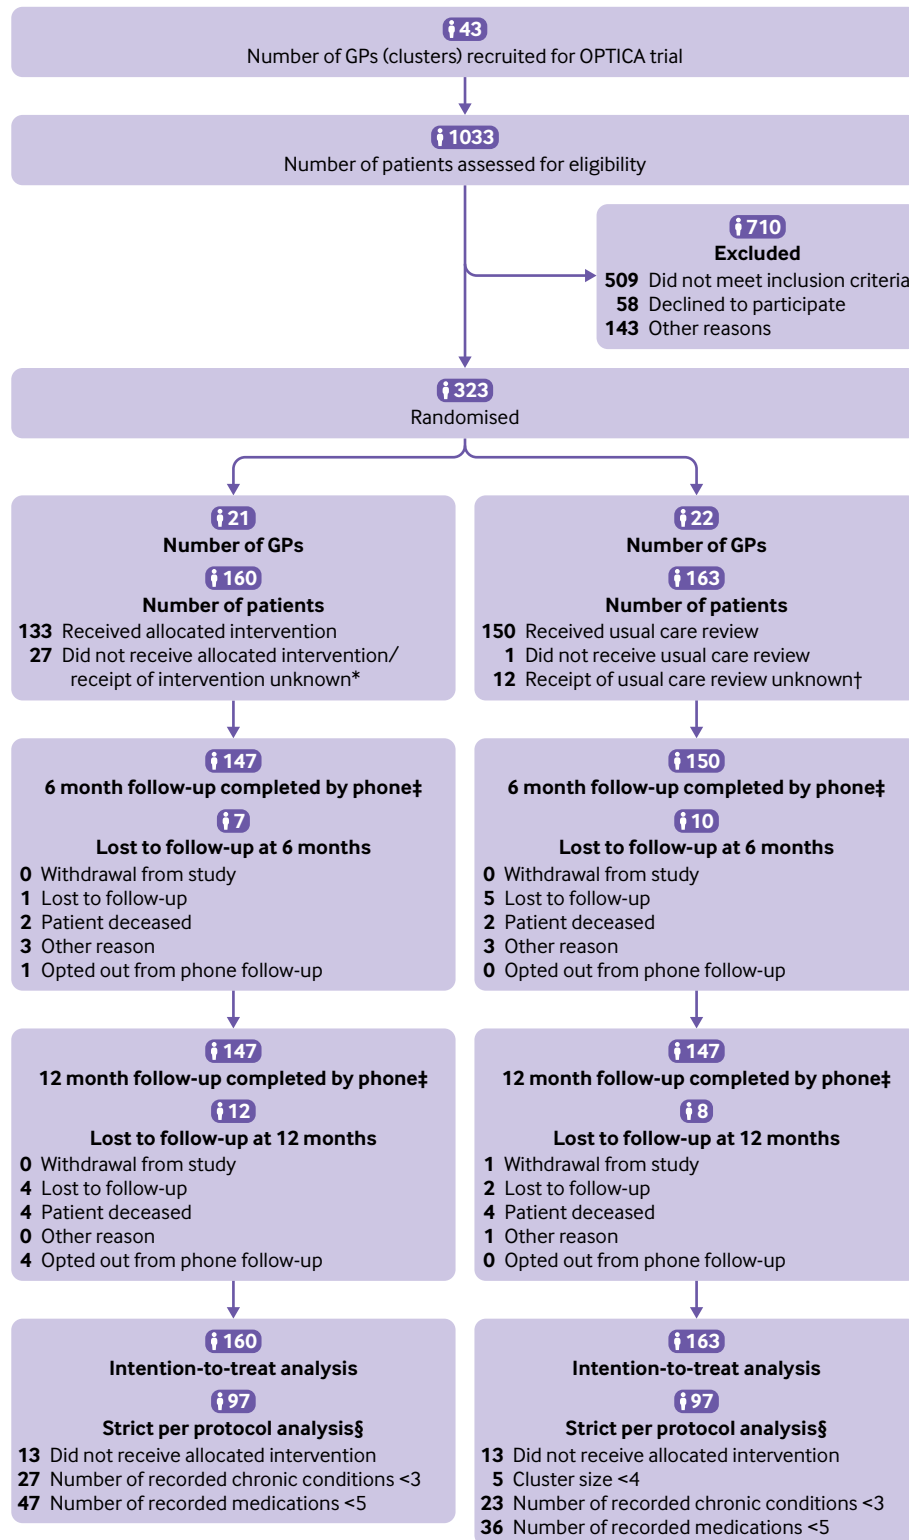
43
Number of GPs (clusters) recruited for OPTICA trial

1033
Number of patients assessed for eligibility

710
Excluded
509 Did not meet inclusion criteria
58 Declined to participate
143 Other reasons

323
Randomised

21
Number of GPs
160
Number of patients
133 Received allocated intervention
27 Did not receive allocated intervention/ receipt of intervention unknown*

147
6 month follow-up completed by phone‡
7
Lost to follow-up at 6 months
0 Withdrawal from study
1 Lost to follow-up
2 Patient deceased
3 Other reason
1 Opted out from phone follow-up

147
12 month follow-up completed by phone‡
12
Lost to follow-up at 12 months
0 Withdrawal from study
4 Lost to follow-up
4 Patient deceased
0 Other reason
4 Opted out from phone follow-up

160
Intention-to-treat analysis
97
Strict per protocol analysis§
13 Did not receive allocated intervention
27 Number of recorded chronic conditions <3
47 Number of recorded medications <5

22
Number of GPs
163
Number of patients
150 Received usual care review
1 Did not receive usual care review
12 Receipt of usual care review unknown†

150
6 month follow-up completed by phone‡
10
Lost to follow-up at 6 months
0 Withdrawal from study
5 Lost to follow-up
2 Patient deceased
3 Other reason
0 Opted out from phone follow-up

147
12 month follow-up completed by phone‡
8
Lost to follow-up at 12 months
1 Withdrawal from study
2 Lost to follow-up
4 Patient deceased
1 Other reason
0 Opted out from phone follow-up

163
Intention-to-treat analysis
97
Strict per protocol analysis§
13 Did not receive allocated intervention
5 Cluster size <4
23 Number of recorded chronic conditions <3
36 Number of recorded medications <5